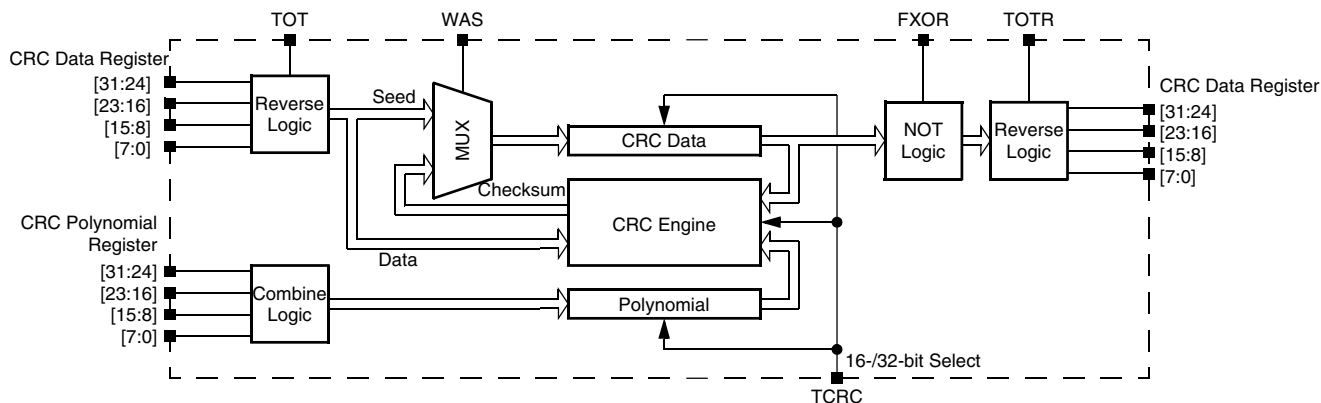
TOT

WAS

FXOR

TOTR

CRC Data Register
[31:24]
[23:16]
[15:8]
[7:0]

Reverse Logic

Seed

MUX

CRC Data

Checksum

CRC Engine

Data

NOT Logic

Reverse Logic

CRC Data Register
[31:24]
[23:16]
[15:8]
[7:0]

CRC Polynomial Register
[31:24]
[23:16]
[15:8]
[7:0]

Combine Logic

Polynomial

16-/32-bit Select

TCRC